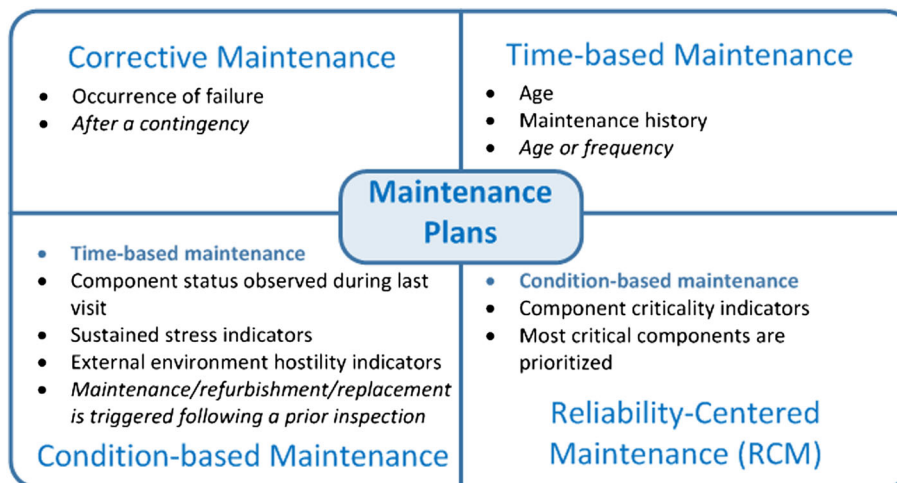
Corrective Maintenance
- Occurrence of failure
- *After a contingency*

Time-based Maintenance
- Age
- Maintenance history
- *Age or frequency*

Maintenance Plans

- **Time-based maintenance**
- Component status observed during last visit
- Sustained stress indicators
- External environment hostility indicators
- *Maintenance/refurbishment/replacement is triggered following a prior inspection*

Condition-based Maintenance

- **Condition-based maintenance**
- Component criticality indicators
- Most critical components are prioritized

Reliability-Centered Maintenance (RCM)